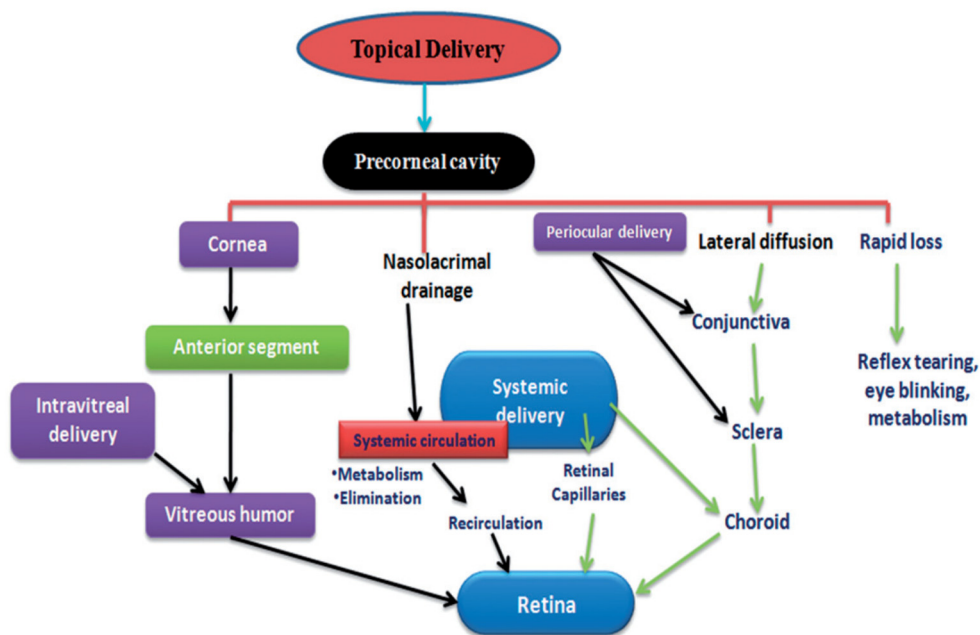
Topical Delivery

Precorneal cavity

Cornea

Nasolacrimal drainage

Periocular delivery

Lateral diffusion

Rapid loss

Anterior segment

Conjunctiva

Reflex tearing, eye blinking, metabolism

Intravitreal delivery

Systemic delivery

Systemic circulation

Sclera

•Metabolism
•Elimination

Retinal Capillaries

Vitreous humor

Recirculation

Choroid

Retina